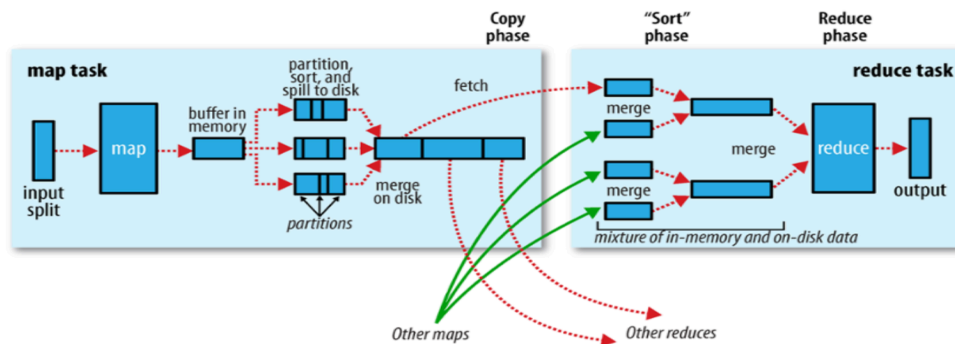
Copy phase

"Sort" phase

Reduce phase

map task

input split

map

buffer in memory

partition, sort, and spill to disk

partitions

merge on disk

fetch

reduce task

merge

merge

merge

reduce

output

mixture of in-memory and on-disk data

Other maps

Other reduces